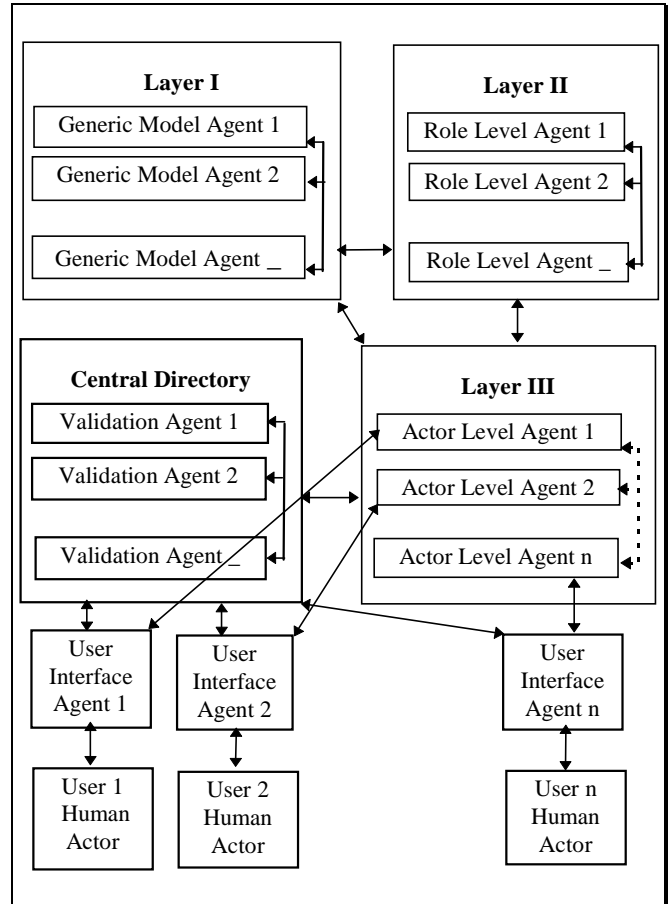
Layer I

Generic Model Agent 1

Generic Model Agent 2

Generic Model Agent _

Layer II

Role Level Agent 1

Role Level Agent 2

Role Level Agent _

Central Directory

Validation Agent 1

Validation Agent 2

Validation Agent _

Layer III

Actor Level Agent 1

Actor Level Agent 2

Actor Level Agent n

User Interface Agent 1

User Interface Agent 2

User Interface Agent n

User 1 Human Actor

User 2 Human Actor

User n Human Actor